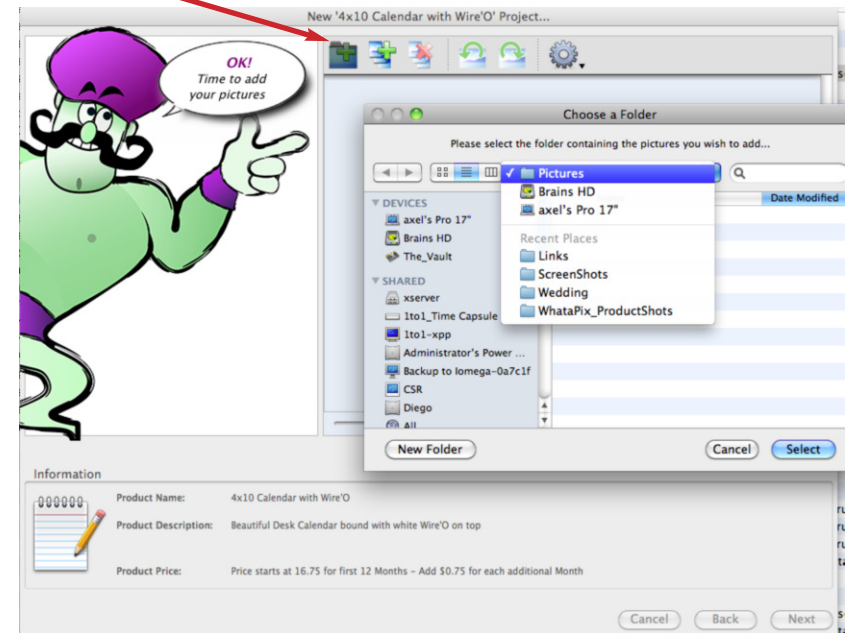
New '4x10 Calendar with Wire'O' Project...

OK! Time to add your pictures

Choose a Folder

Please select the folder containing the pictures you wish to add...

✓ Pictures
Brains HD
axel's Pro 17"
Recent Places
Links
ScreenShots
Wedding
WhataPix_ProductShots

Date Modified

DEVICES
axel's Pro 17"
Brains HD
The_Vault
SHARED
xserver
1to1_Time Capsule
1to1-xpp
Administrator's Power ...
Backup to Iomega-0a7c1f
CSR
Diego
All

New Folder
Cancel
Select

Information

Product Name: 4x10 Calendar with Wire'O
Product Description: Beautiful Desk Calendar bound with white Wire'O on top
Product Price: Price starts at 16.75 for first 12 Months - Add $0.75 for each additional Month

Cancel
Back
Next